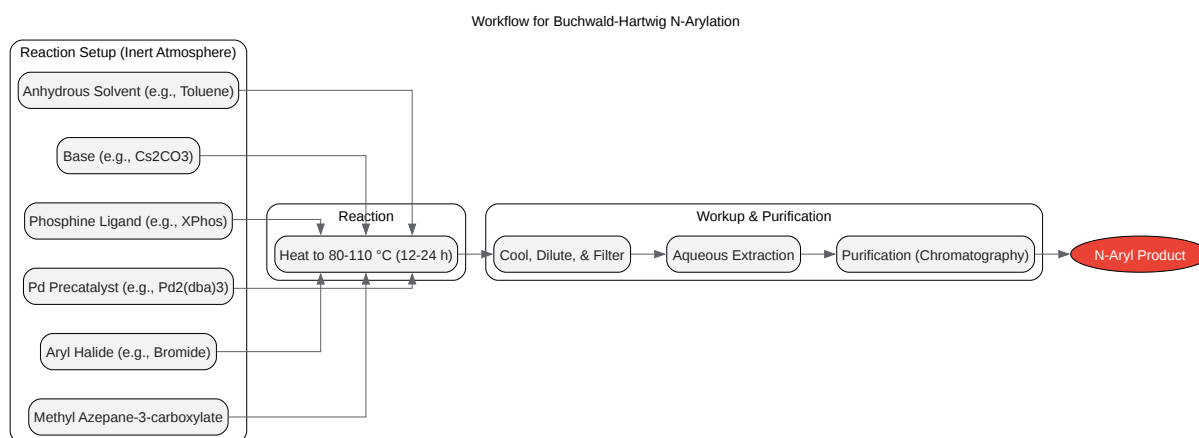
Workflow for Buchwald-Hartwig N-Arylation

Reaction Setup (Inert Atmosphere)

Anhydrous Solvent (e.g., Toluene)

Base (e.g., Cs2CO3)

Phosphine Ligand (e.g., XPhos)

Pd Precatalyst (e.g., Pd2(dba)3)

Aryl Halide (e.g., Bromide)

Methyl Azepane-3-carboxylate

Reaction

Heat to 80-110 °C (12-24 h)

Workup & Purification

Cool, Dilute, & Filter

Aqueous Extraction

Purification (Chromatography)

N-Aryl Product